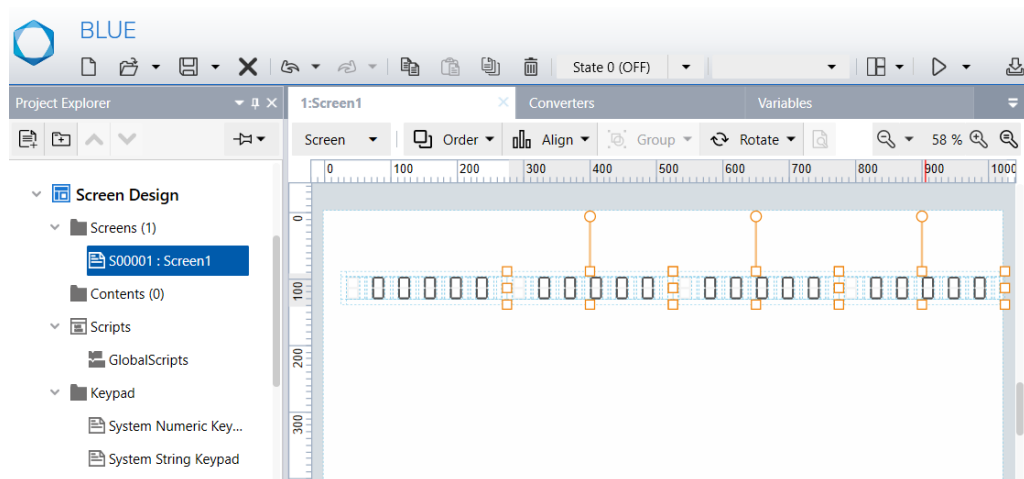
BLUE

State 0 (OFF)

Project Explorer

Screen Design
Screens (1)
S00001 : Screen1
Contents (0)
Scripts
GlobalScripts
Keypad
System Numeric Key...
System String Keypad

1:Screen1
Converters
Variables

Screen
Order
Align
Group
Rotate
58 %

0 100 200 300 400 500 600 700 800 900 1000

0
100
200
300

00000 00000 00000 00000